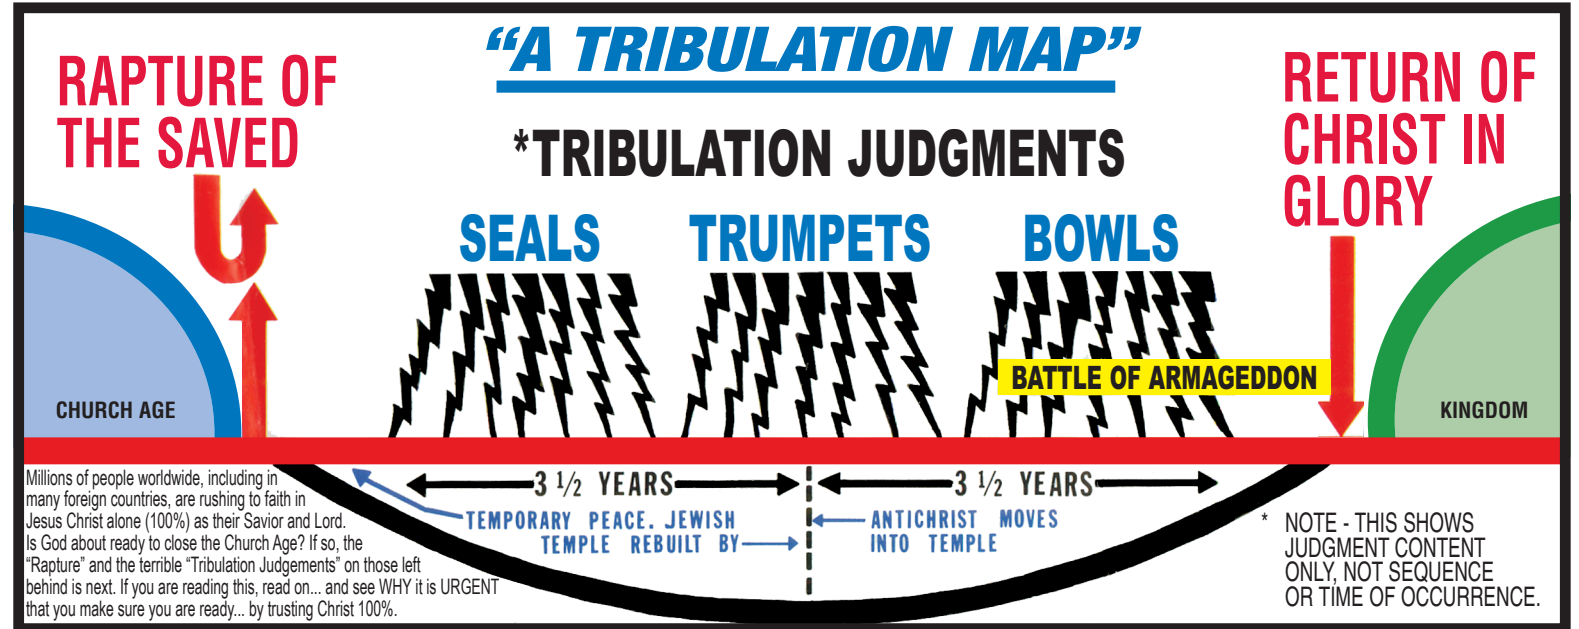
"A TRIBULATION MAP"

RAPTURE OF THE SAVED

*TRIBULATION JUDGMENTS

RETURN OF CHRIST IN GLORY

SEALS

TRUMPETS

BOWLS

BATTLE OF ARMAGEDDON

CHURCH AGE

KINGDOM

Millions of people worldwide, including in many foreign countries, are rushing to faith in Jesus Christ alone (100%) as their Savior and Lord. Is God about ready to close the Church Age? If so, the "Rapture" and the terrible "Tribulation Judgements" on those left behind is next. If you are reading this, read on... and see WHY it is URGENT that you make sure you are ready... by trusting Christ 100%.

3 ½ YEARS

TEMPORARY PEACE. JEWISH TEMPLE REBUILT BY

3 ½ YEARS

ANTICHRIST MOVES INTO TEMPLE

* NOTE - THIS SHOWS JUDGMENT CONTENT ONLY, NOT SEQUENCE OR TIME OF OCCURRENCE.